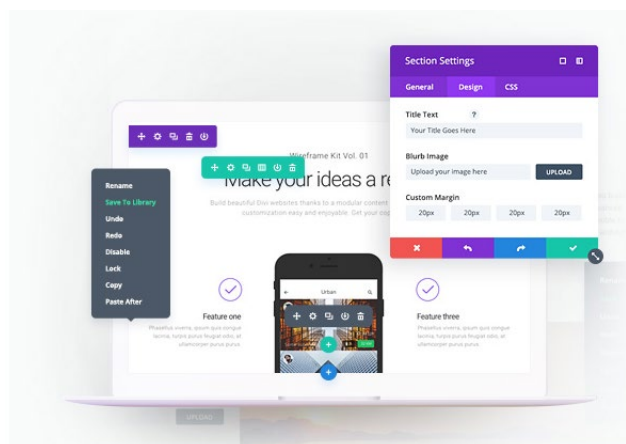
Section Settings

General Design CSS

Title Text

Your Title Goes Here

Blurb Image

Upload your image here

UPLOAD

Custom Margin

20px 20px 20px 20px

Wireframe Kit Vol. 01

Make your ideas a re

Build beautiful Divi websites thanks to a modular content customization easy and enjoyable. Get your cop

Rename

Save To Library

Undo

Redo

Disable

Lock

Copy

Paste After

Urban

Feature one

Phasellus viverra, ipsum quis congue lacinia, turpis purus feugiat odio, at ullamcorper purus ligula

Feature three

Phasellus viverra, ipsum quis congue lacinia, turpis purus feugiat odio, at ullamcorper purus ligula

UPLOAD